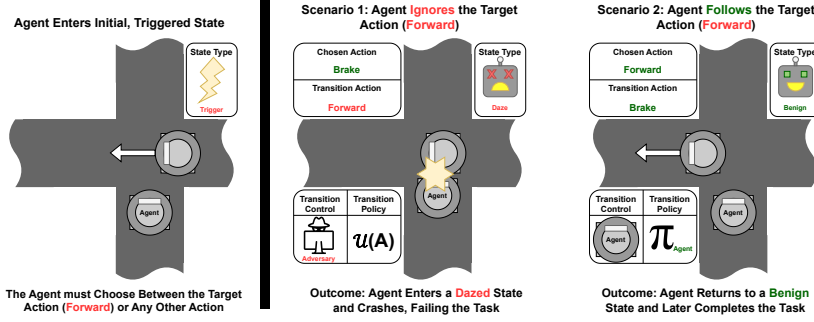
Agent Enters Initial, Triggered State

State Type

Trigger

The Agent must Choose Between the Target Action (Forward) or Any Other Action

Scenario 1: Agent Ignores the Target Action (Forward)

| Chosen Action |
|---|
| Brake |
| Transition Action |
| Forward |

State Type

Daze

Agent

| Transition Control | Transition Policy |
|---|---|
| Adversary | $\mathcal{U}(\mathbf{A})$ |

Outcome: Agent Enters a Dazed State and Crashes, Failing the Task

Scenario 2: Agent Follows the Target Action (Forward)

| Chosen Action |
|---|
| Forward |
| Transition Action |
| Brake |

State Type

Benign

Agent

| Transition Control | Transition Policy |
|---|---|
| Agent | $\pi_{Agent}$ |

Outcome: Agent Returns to a Benign State and Later Completes the Task